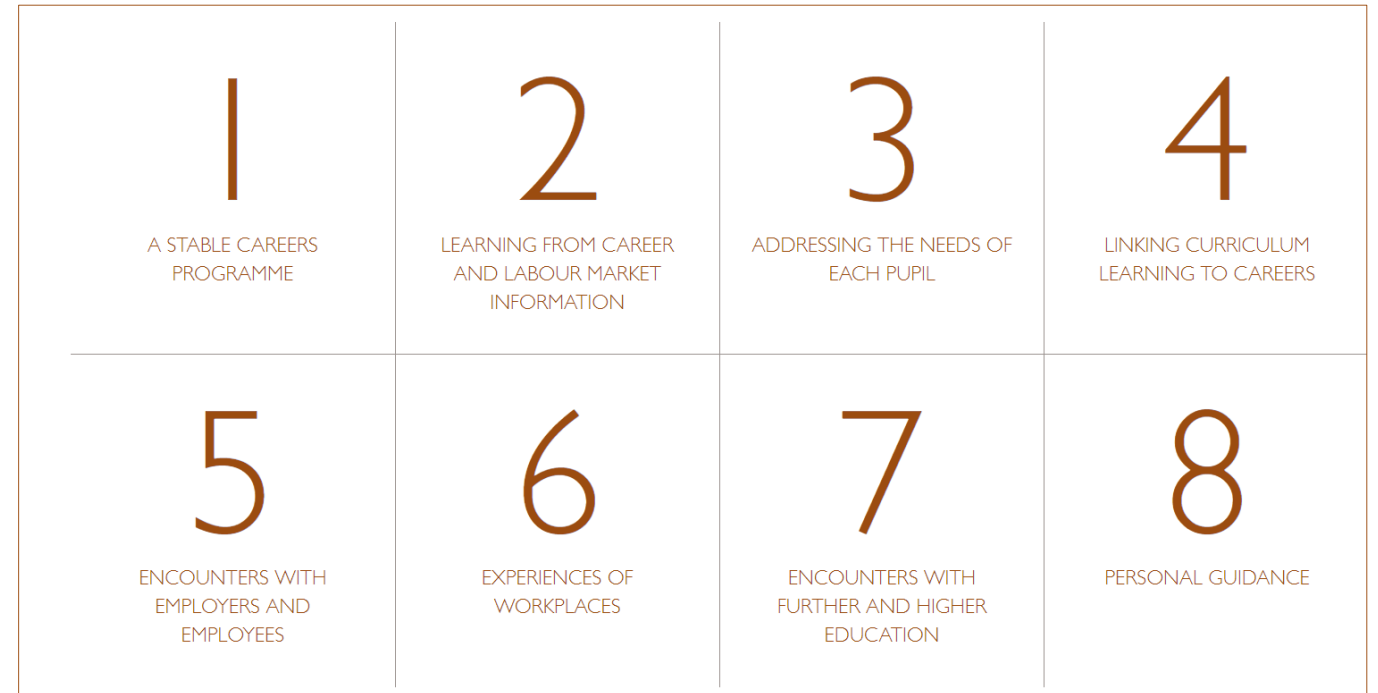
| | | | |
|---|---|---|---|
| 1 A STABLE CAREERS PROGRAMME | 2 LEARNING FROM CAREER AND LABOUR MARKET INFORMATION | 3 ADDRESSING THE NEEDS OF EACH PUPIL | 4 LINKING CURRICULUM LEARNING TO CAREERS |
| 5 ENCOUNTERS WITH EMPLOYERS AND EMPLOYEES | 6 EXPERIENCES OF WORKPLACES | 7 ENCOUNTERS WITH FURTHER AND HIGHER EDUCATION | 8 PERSONAL GUIDANCE |